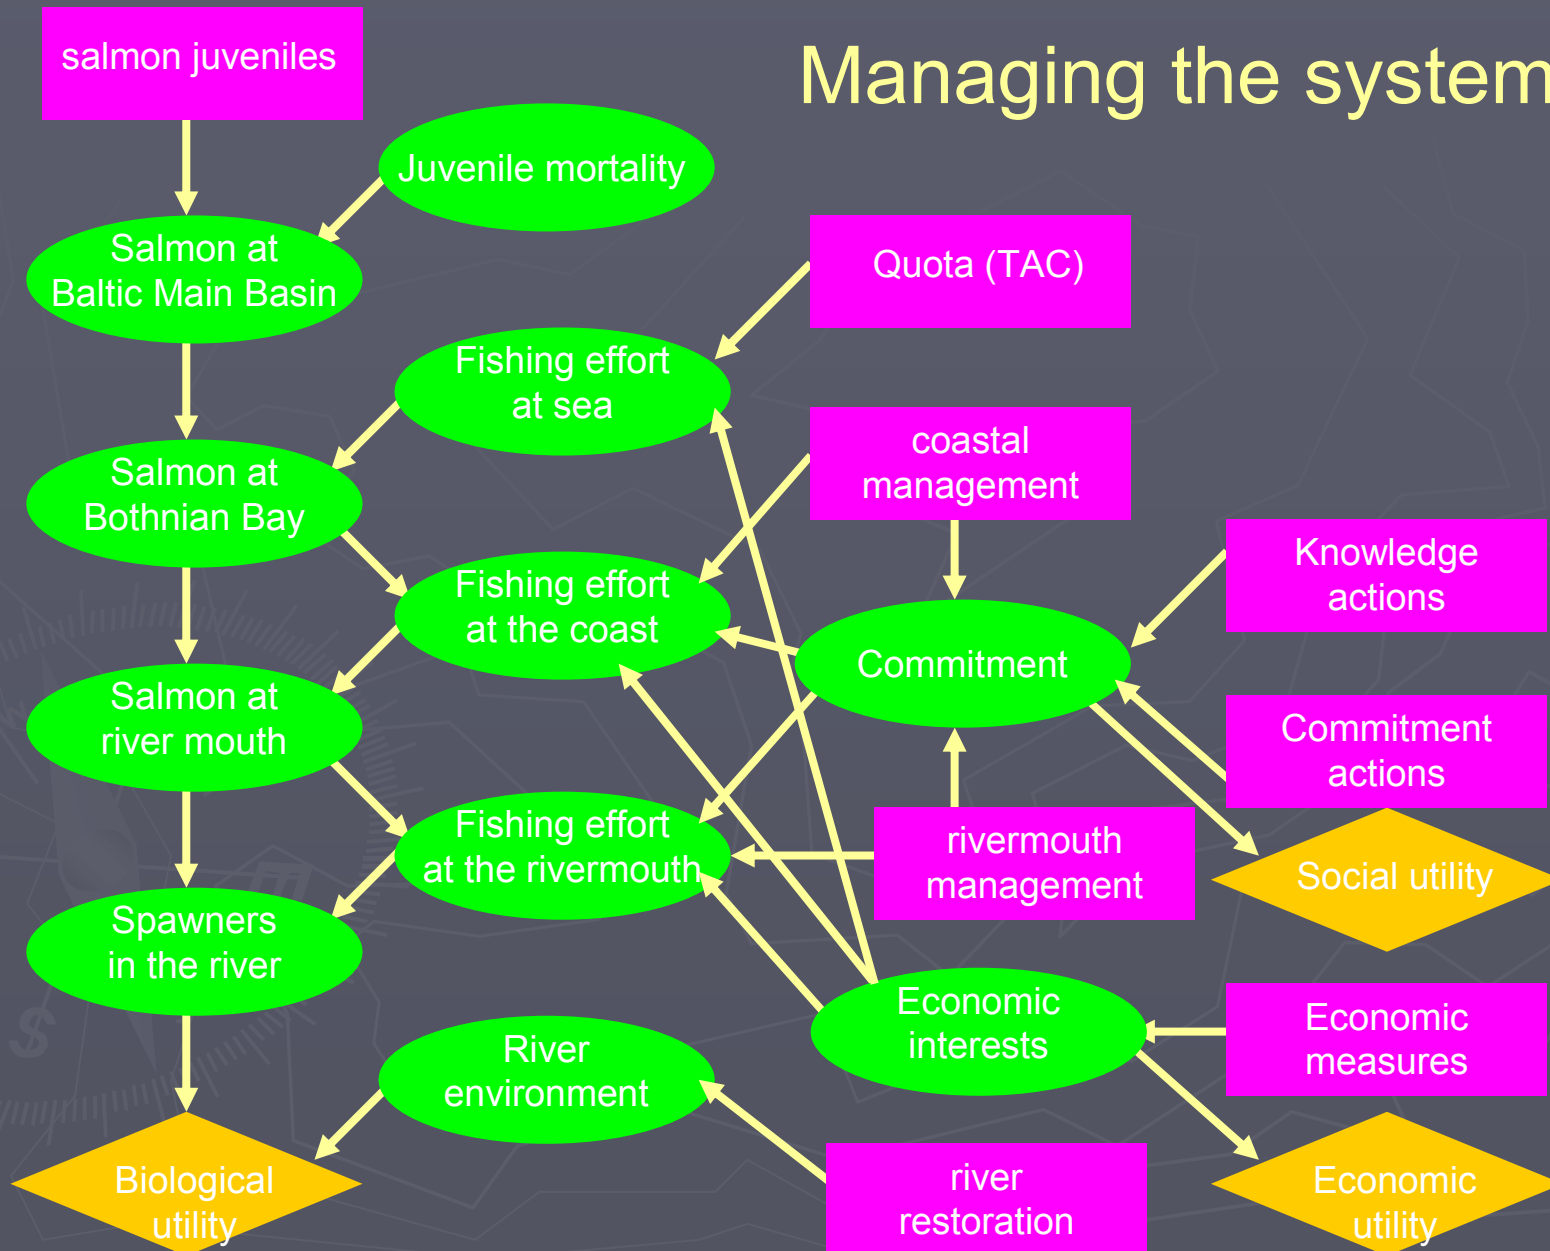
Managing the system

salmon juveniles

Juvenile mortality

Salmon at Baltic Main Basin

Quota (TAC)

Fishing effort at sea

Salmon at Bothnian Bay

coastal management

Fishing effort at the coast

Knowledge actions

Commitment

Salmon at river mouth

Commitment actions

Fishing effort at the rivermouth

rivermouth management

Social utility

Spawners in the river

Economic interests

Economic measures

River environment

Biological utility

river restoration

Economic utility